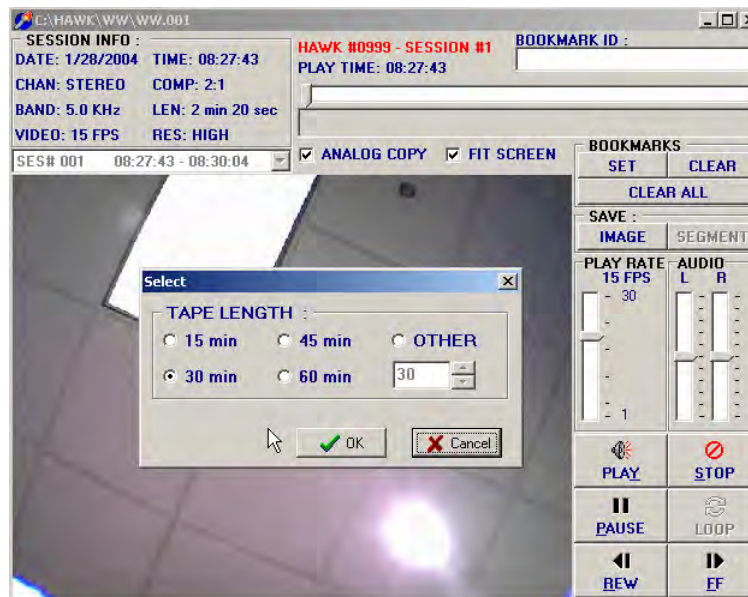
C:\HAWK\WW\WW.001

SESSION INFO :
DATE: 1/28/2004 TIME: 08:27:43
CHAN: STEREO COMP: 2:1
BAND: 5.0 KHz LEN: 2 min 20 sec
VIDEO: 15 FPS RES: HIGH

HAWK #0999 - SESSION #1
PLAY TIME: 08:27:43

BOOKMARK ID :

SES# 001 08:27:43 - 08:30:04

ANALOG COPY FIT SCREEN

BOOKMARKS
SET CLEAR
CLEAR ALL

SAVE :
IMAGE SEGMENT

PLAY RATE
15 FPS
30
1

AUDIO
L R

PLAY STOP
PAUSE LOOP
REW FF

Select

TAPE LENGTH :
15 min 45 min OTHER
30 min 60 min 30

OK Cancel